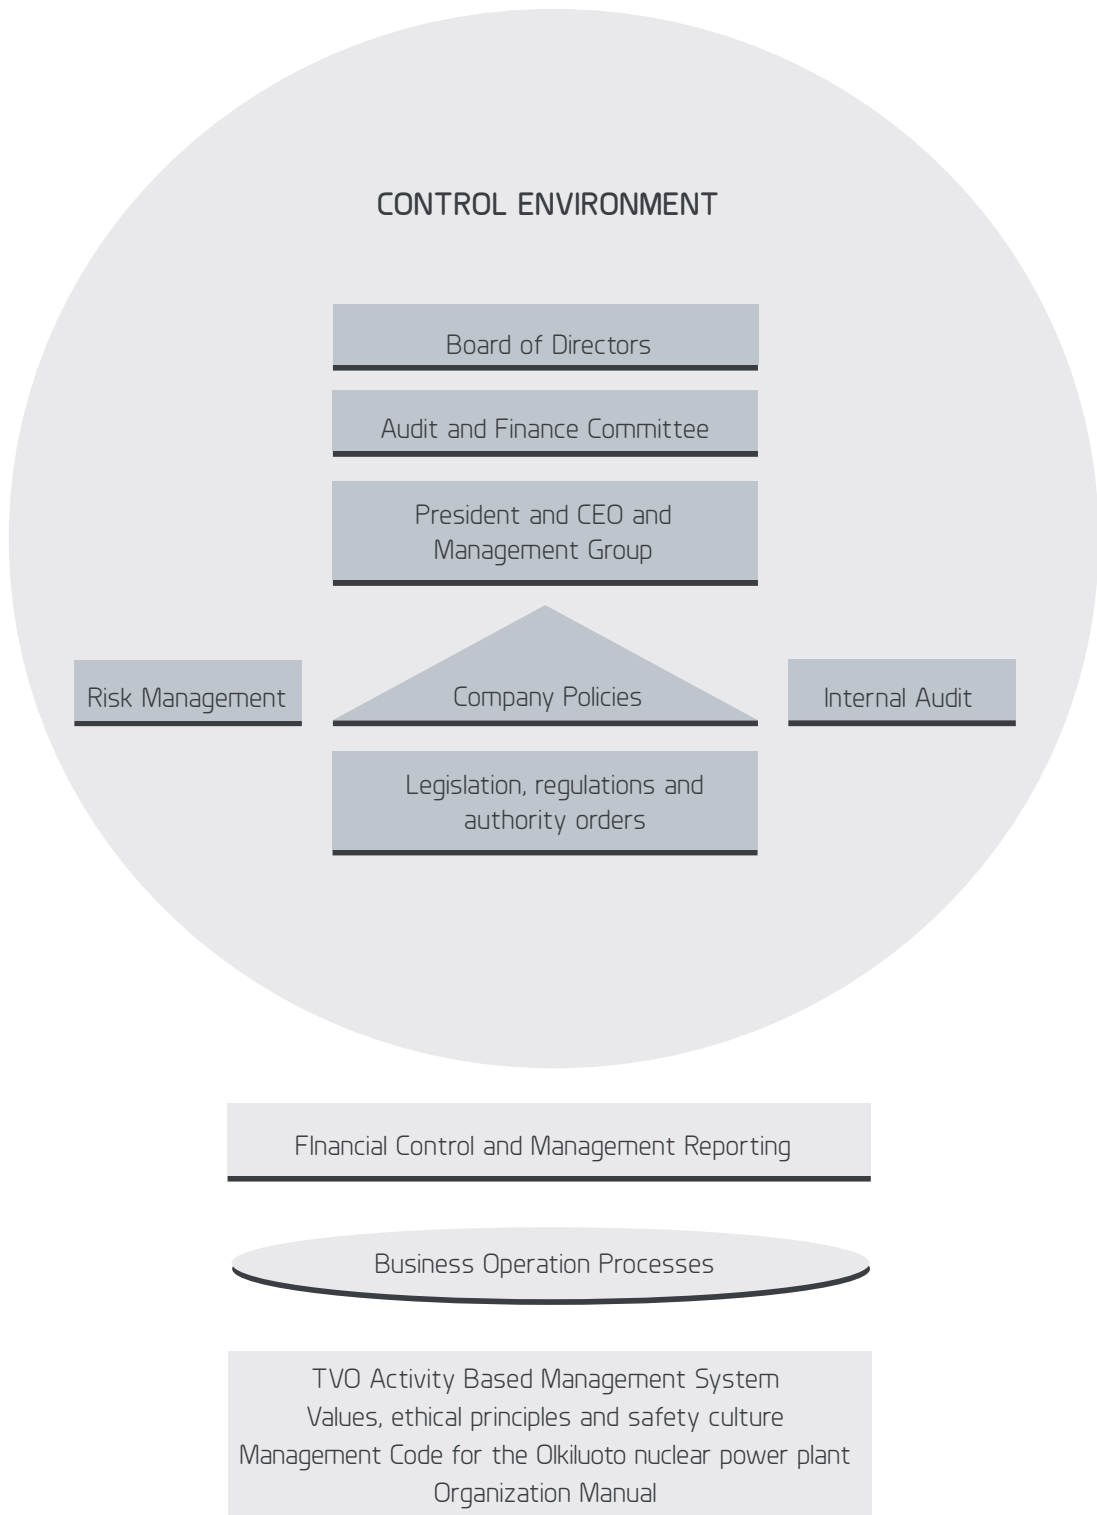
CONTROL ENVIRONMENT

Board of Directors

Audit and Finance Committee

President and CEO and Management Group

Risk Management

Company Policies

Internal Audit

Legislation, regulations and authority orders

FInancial Control and Management Reporting

Business Operation Processes

TVO Activity Based Management System
Values, ethical principles and safety culture
Management Code for the Olkiluoto nuclear power plant
Organization Manual